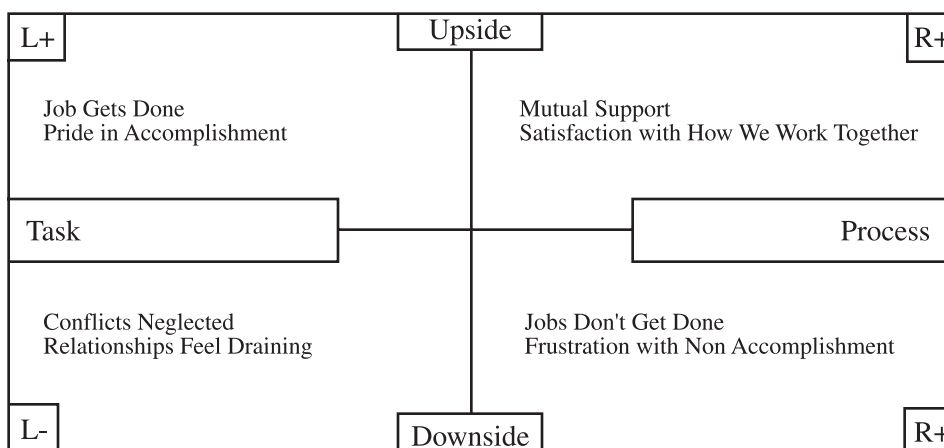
L+

Upside

R+

Job Gets Done
Pride in Accomplishment

Mutual Support
Satisfaction with How We Work Together

Task

Process

Conflicts Neglected
Relationships Feel Draining

Jobs Don't Get Done
Frustration with Non Accomplishment

L-

Downside

R+